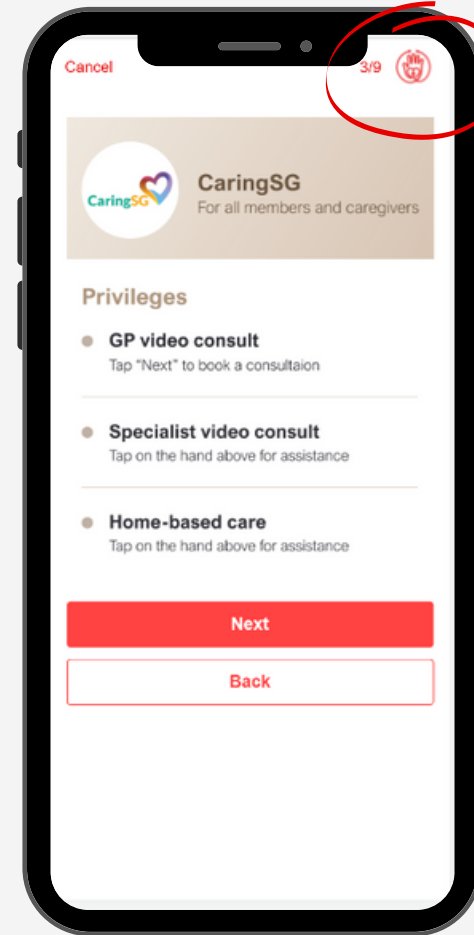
Cancel

3/9

CaringSG

CaringSG
For all members and caregivers

Privileges

GP video consult
Tap "Next" to book a consultaion

Specialist video consult
Tap on the hand above for assistance

Home-based care
Tap on the hand above for assistance

Next

Back